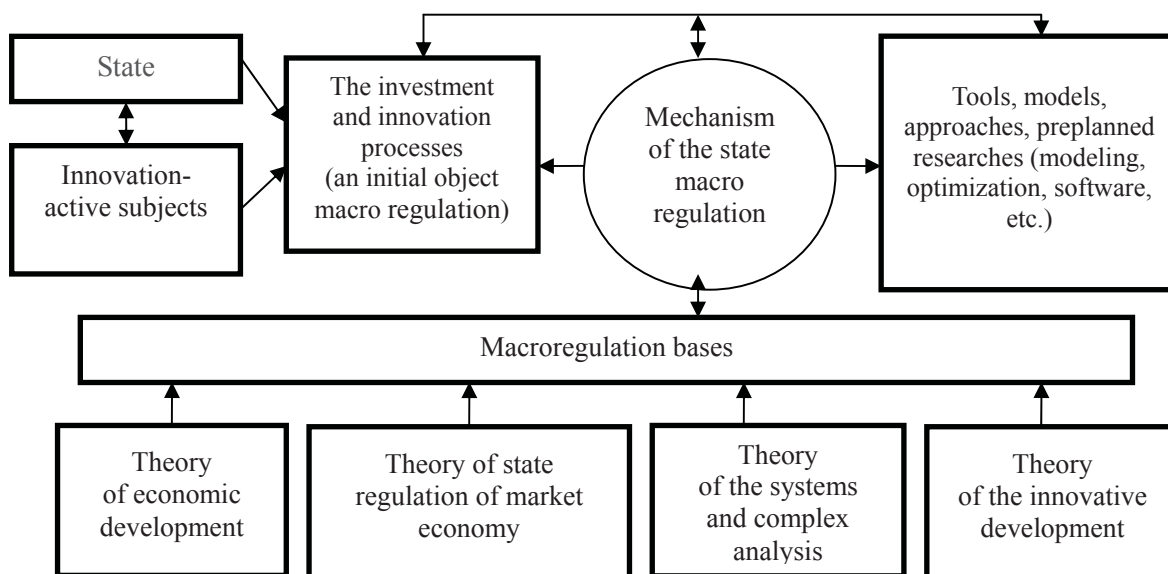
State

Innovation-active subjects

The investment and innovation processes (an initial object macro regulation)

Mechanism of the state macro regulation

Tools, models, approaches, preplanned researches (modeling, optimization, software, etc.)

Macroregulation bases

Theory of economic development

Theory of state regulation of market economy

Theory of the systems and complex analysis

Theory of the innovative development